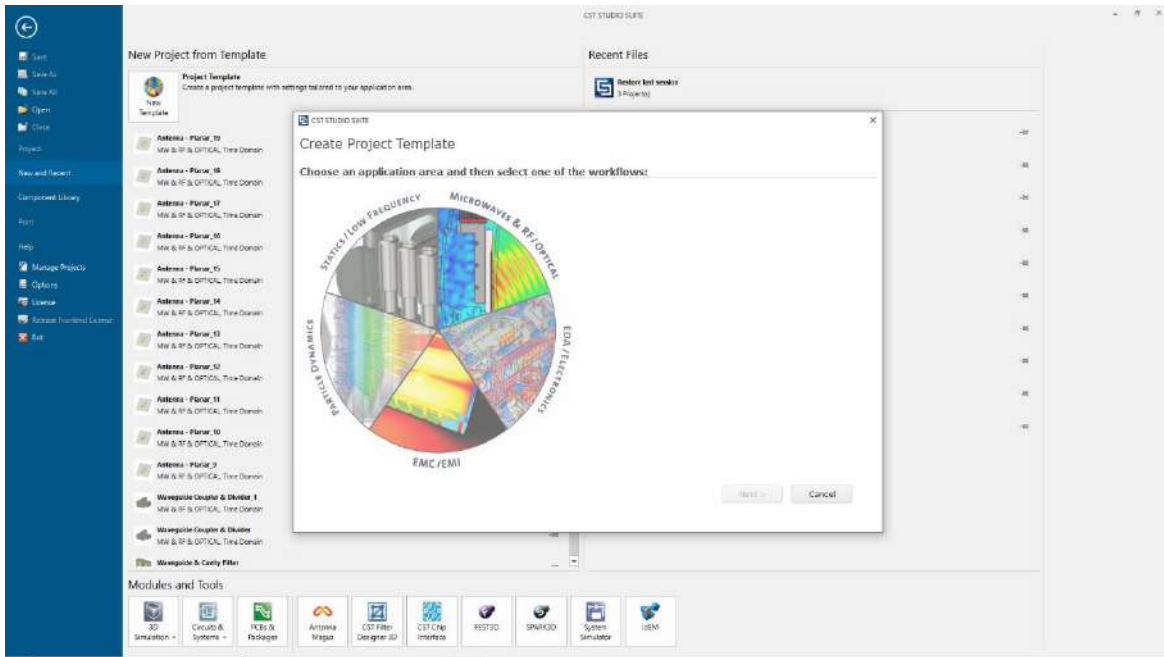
CST STUDIO SUITE

Save
Save As
Save All
Open
Close
Project
New and Recent
Component Library
Print
Help
Manage Projects
Options
License
Release Frontend License
Exit

New Project from Template

Project Template
Create a project template with settings tailored to your application area.
New Template

Antenna - Planar_19
MW & RF & OPTICAL, Time Domain
Antenna - Planar_18
MW & RF & OPTICAL, Time Domain
Antenna - Planar_17
MW & RF & OPTICAL, Time Domain
Antenna - Planar_16
MW & RF & OPTICAL, Time Domain
Antenna - Planar_15
MW & RF & OPTICAL, Time Domain
Antenna - Planar_14
MW & RF & OPTICAL, Time Domain
Antenna - Planar_13
MW & RF & OPTICAL, Time Domain
Antenna - Planar_12
MW & RF & OPTICAL, Time Domain
Antenna - Planar_11
MW & RF & OPTICAL, Time Domain
Antenna - Planar_10
MW & RF & OPTICAL, Time Domain
Antenna - Planar_9
MW & RF & OPTICAL, Time Domain
Waveguide Coupler & Divider_1
MW & RF & OPTICAL, Time Domain
Waveguide Coupler & Divider
MW & RF & OPTICAL, Time Domain
Waveguide & Cavity Filter

Recent Files

Restore last session
3 Project(s)

CST STUDIO SUITE
Create Project Template
Choose an application area and then select one of the workflows:
STATICS / LOW FREQUENCY
MICROWAVES & RF / OPTICAL
EDA / ELECTRONICS
EMC / EMI
PARTICLE DYNAMICS
Next >
Cancel

Modules and Tools
3D Simulation
Circuits & Systems
PCBs & Packages
Antenna Magus
CST Filter Designer 3D
CST Chip Interface
FEST3D
SPARK3D
System Simulator
IdEM